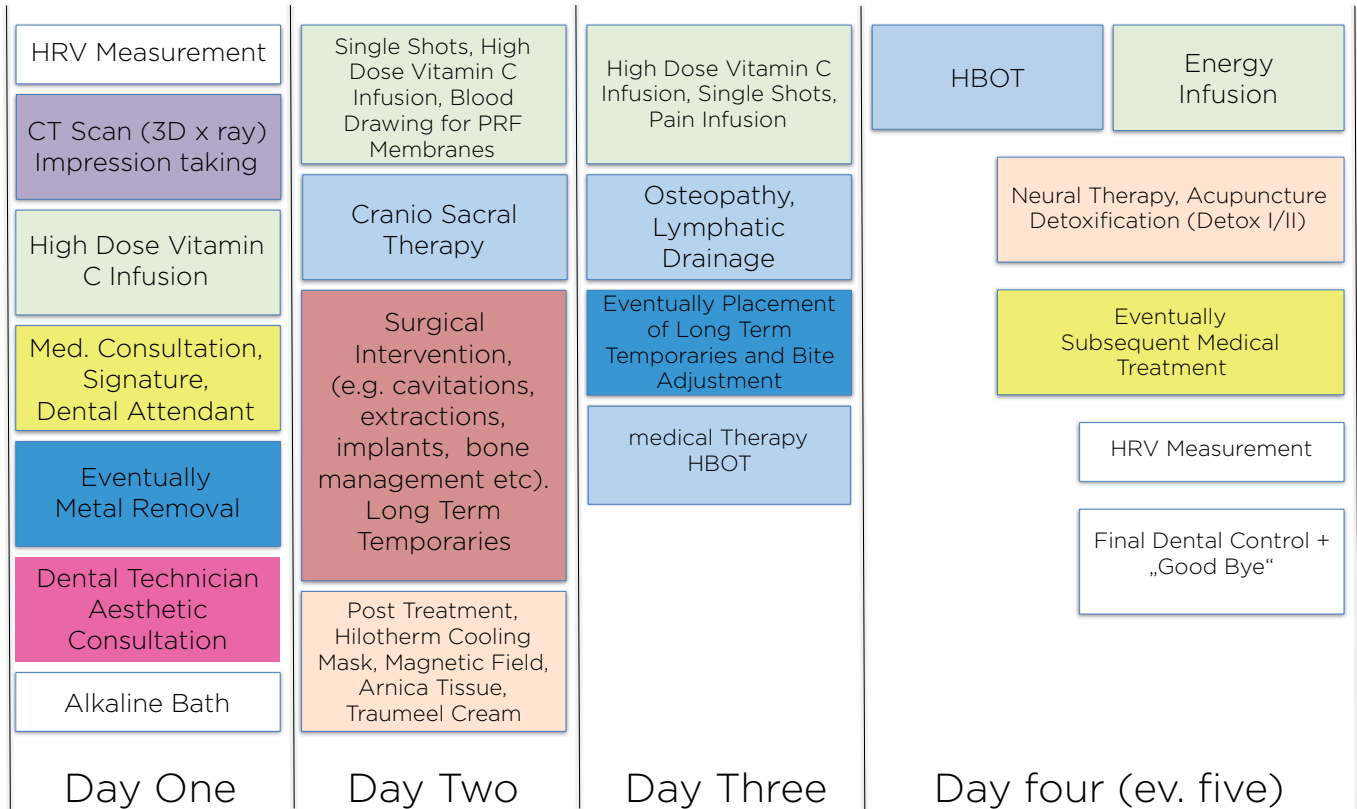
HRV Measurement

CT Scan (3D x ray) Impression taking

High Dose Vitamin C Infusion

Med. Consultation, Signature, Dental Attendant

Eventually Metal Removal

Dental Technician Aesthetic Consultation

Alkaline Bath

Day One

Single Shots, High Dose Vitamin C Infusion, Blood Drawing for PRF Membranes

Cranio Sacral Therapy

Surgical Intervention, (e.g. cavitations, extractions, implants, bone management etc). Long Term Temporaries

Post Treatment, Hilotherm Cooling Mask, Magnetic Field, Arnica Tissue, Traumeel Cream

Day Two

High Dose Vitamin C Infusion, Single Shots, Pain Infusion

Osteopathy, Lymphatic Drainage

Eventually Placement of Long Term Temporaries and Bite Adjustment

medical Therapy HBOT

Day Three

HBOT

Energy Infusion

Neural Therapy, Acupuncture Detoxification (Detox I/II)

Eventually Subsequent Medical Treatment

HRV Measurement

Final Dental Control + „Good Bye“

Day four (ev. five)